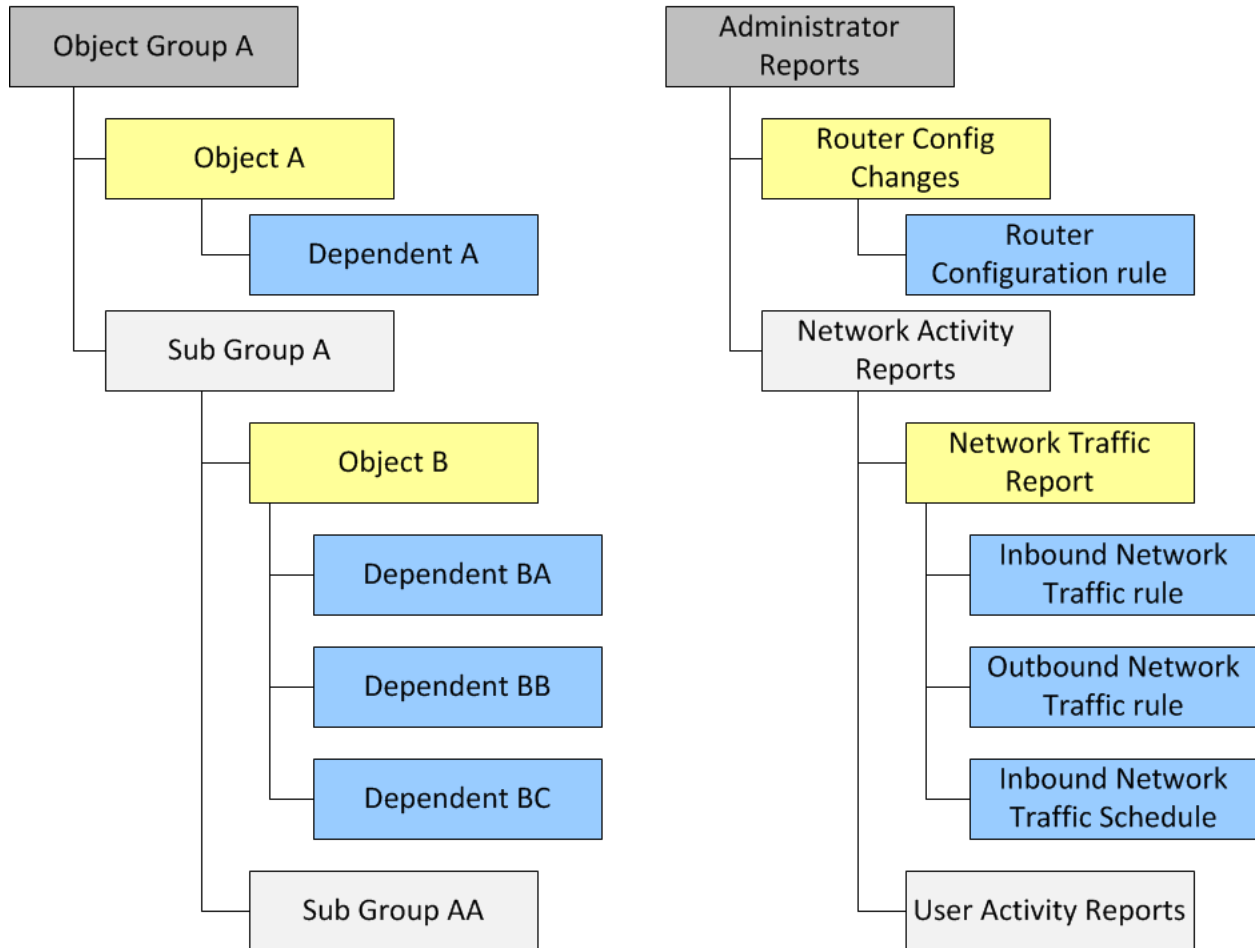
Object Group A

Object A

Dependent A

Sub Group A

Object B

Dependent BA

Dependent BB

Dependent BC

Sub Group AA

Administrator Reports

Router Config Changes

Router Configuration rule

Network Activity Reports

Network Traffic Report

Inbound Network Traffic rule

Outbound Network Traffic rule

Inbound Network Traffic Schedule

User Activity Reports